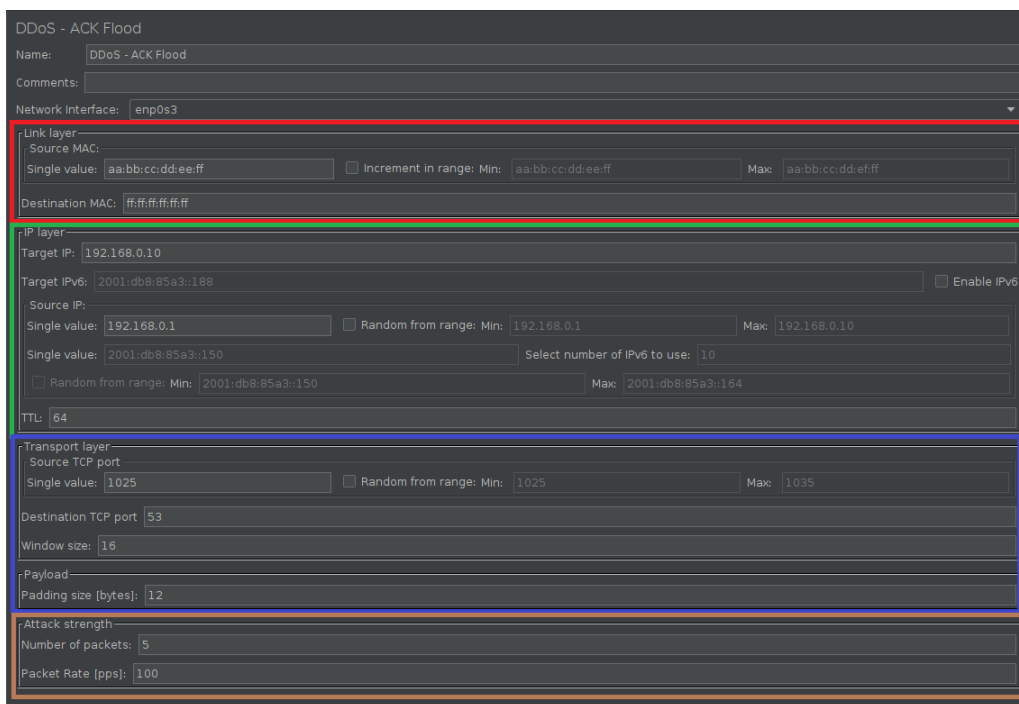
DDoS - ACK Flood

Name: DDoS - ACK Flood

Comments:

Network Interface: enp0s3

Link layer

Source MAC:

Single value: aa:bb:cc:dd:ee:ff

Increment in range: Min: aa:bb:cc:dd:ee:ff

Max: aa:bb:cc:dd:ef:ff

Destination MAC: ff:ff:ff:ff:ff:ff

IP layer

Target IP: 192.168.0.10

Target IPv6: 2001:db8:85a3::188

Enable IPv6

Source IP:

Single value: 192.168.0.1

Random from range: Min: 192.168.0.1

Max: 192.168.0.10

Single value: 2001:db8:85a3::150

Select number of IPv6 to use: 10

Random from range: Min: 2001:db8:85a3::150

Max: 2001:db8:85a3::164

TTL: 64

Transport layer

Source TCP port

Single value: 1025

Random from range: Min: 1025

Max: 1035

Destination TCP port 53

Window size: 16

Payload

Padding size [bytes]: 12

Attack strength

Number of packets: 5

Packet Rate [pps]: 100